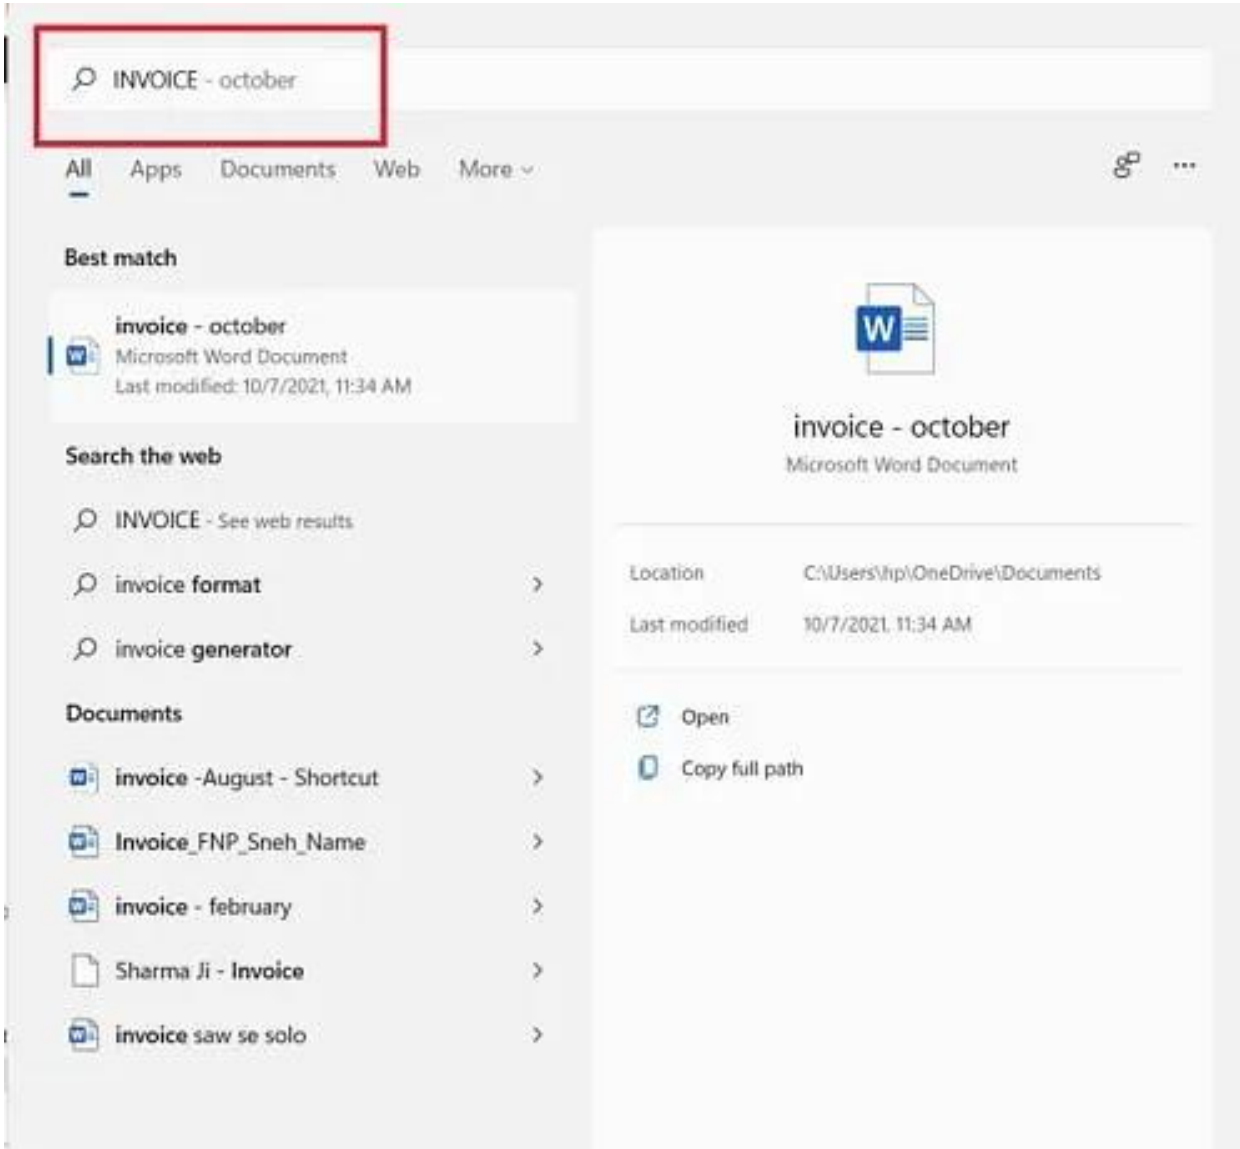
INVOICE - october

All Apps Documents Web More

...

Best match

invoice - october
Microsoft Word Document
Last modified: 10/7/2021, 11:34 AM

Search the web

INVOICE - See web results

invoice format

invoice generator

Documents

invoice -August - Shortcut

Invoice_FNP_Sneh_Name

invoice - february

Sharma Ji - Invoice

invoice saw se solo

W

invoice - october
Microsoft Word Document

| Location | C:\Users\hp\OneDrive\Documents |
|---|---|
| Last modified | 10/7/2021, 11:34 AM |

Open

Copy full path